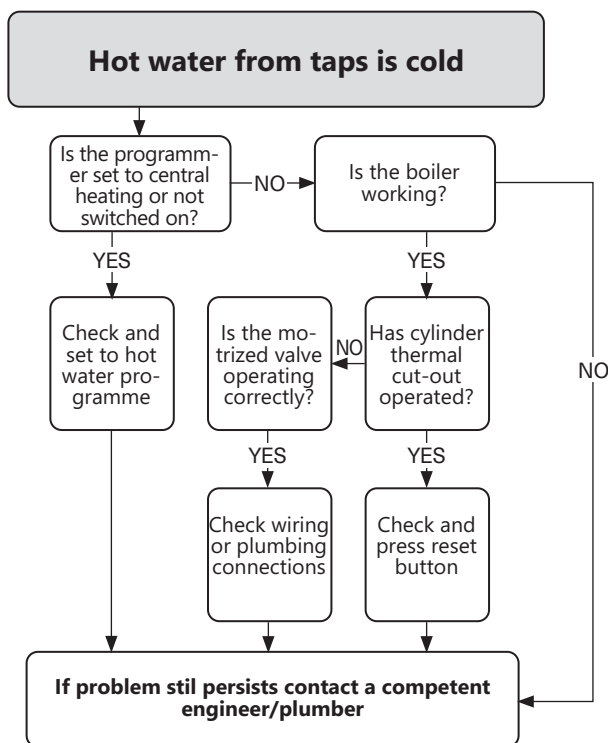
Hot water from taps is cold

Is the programmer set to central heating or not switched on?

NO

Is the boiler working?

YES

YES

Check and set to hot water programme

Is the motrized valve operating correctly?

NO

Has cylinder thermal cut-out operated?

NO

YES

YES

Check wiring or plumbing connections

Check and press reset button

If problem stil persists contact a competent engineer/plumber